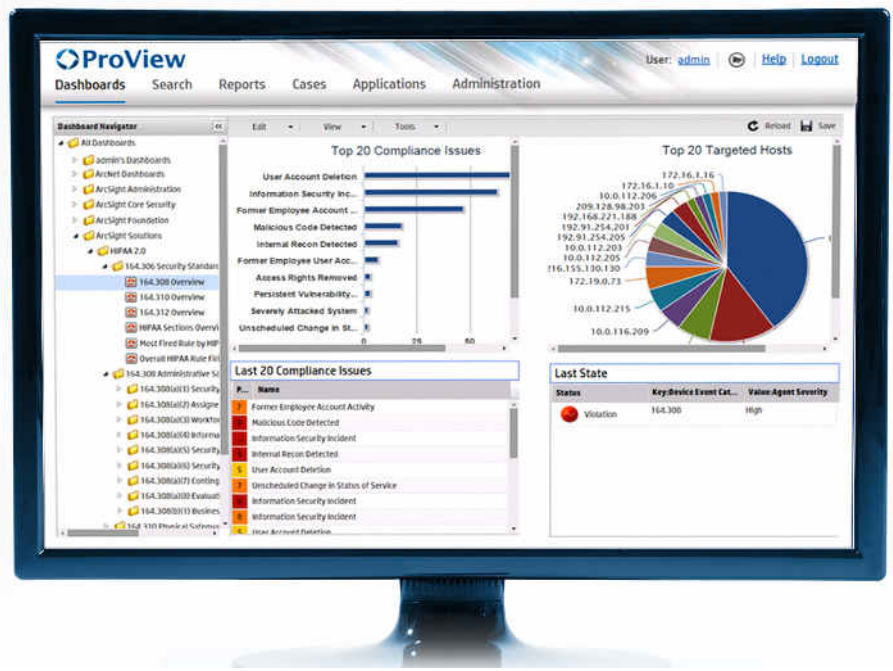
ProView

User: admin | Help | Logout

Dashboards Search Reports Cases Applications Administration

Dashboard Navigator

All Dashboards
admin's Dashboards
ArcNet Dashboards
ArcSight Administration
ArcSight Core Security
ArcSight Foundation
ArcSight Solutions
HIPAA 2.0
164.306 Security Standar
164.308 Overview
164.310 Overview
164.312 Overview
HIPAA Sections Overvi
Most Fired Rule by HIP
Overall HIPAA Rule Fi
164.308 Administrative S
164.308(a)(1) Security
164.308(a)(2) Assigne
164.308(a)(3) Workfor
164.308(a)(4) Informa
164.308(a)(5) Security
164.308(a)(6) Security
164.308(a)(7) Conting
164.308(a)(8) Evaluati
164.308(b)(1) Busines
164.310 Physical Safegua

Edit View Tools Reload Save

Top 20 Compliance Issues

User Account Deletion
Information Security Inc...
Former Employee Account ...
Malicious Code Detected
Internal Recon Detected
Former Employee User Acc...
Access Rights Removed
Persistent Vulnerability...
Severely Attacked System
Unscheduled Change in St...

0 25 50

Top 20 Targeted Hosts

172.16.1.16
172.16.1.10
10.0.112.206
209.128.98.203
192.168.221.188
192.91.254.201
192.91.254.205
10.0.112.203
10.0.112.205
116.155.130.130
172.19.0.5
10.0.112.215
10.0.116.209

Last 20 Compliance Issues

| P... | Name |
|---|---|
| 7 | Former Employee Account Activity |
|  | Malicious Code Detected |
|  | Information Security Incident |
|  | Internal Recon Detected |
| 5 | User Account Deletion |
| 7 | Unscheduled Change in Status of Service |
|  | Information Security Incident |
|  | Information Security Incident |
|  | User Account Deletion |

Last State

| Status | Key:Device Event Cat... | Value:Agent Severity |
|---|---|---|
| Violation | 164.308 | High |